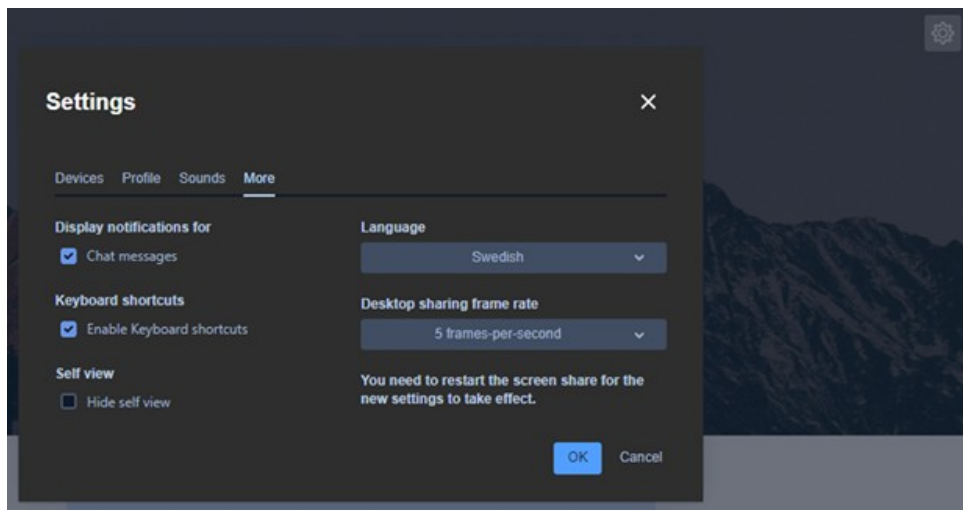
Settings

×

Devices Profile Sounds More

Display notifications for

Chat messages

Keyboard shortcuts

Enable Keyboard shortcuts

Self view

Hide self view

Language

Swedish

Desktop sharing frame rate

5 frames-per-second

You need to restart the screen share for the new settings to take effect.

OK Cancel